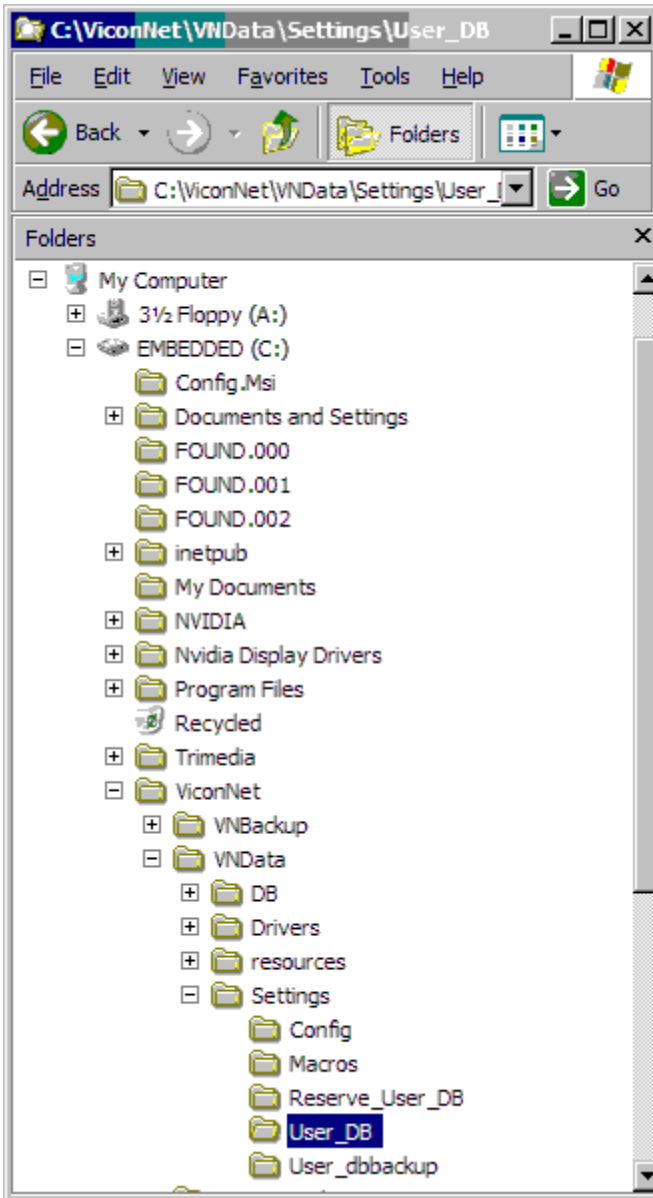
C:\ViconNet\VNData\Settings\User_DB

File Edit View Favorites Tools Help

Back Folders

Address C:\ViconNet\VNData\Settings\User_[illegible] Go

Folders

My Computer
3½ Floppy (A:)
EMBEDDED (C:)
Config.Msi
Documents and Settings
FOUND.000
FOUND.001
FOUND.002
inetpub
My Documents
NVIDIA
Nvidia Display Drivers
Program Files
Recycled
Trimedia
ViconNet
VNBackup
VNData
DB
Drivers
resources
Settings
Config
Macros
Reserve_User_DB
User_DB
User_dbbackup